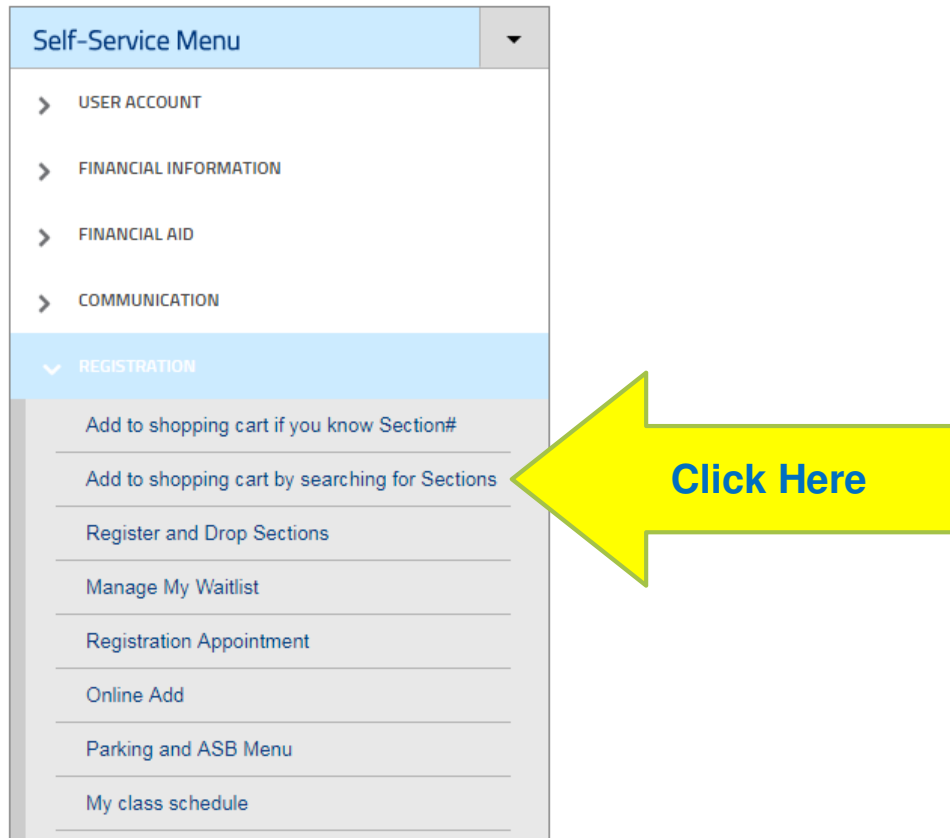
Self-Service Menu

USER ACCOUNT

FINANCIAL INFORMATION

FINANCIAL AID

COMMUNICATION

REGISTRATION

Add to shopping cart if you know Section#

Add to shopping cart by searching for Sections

Register and Drop Sections

Manage My Waitlist

Registration Appointment

Online Add

Parking and ASB Menu

My class schedule

Click Here